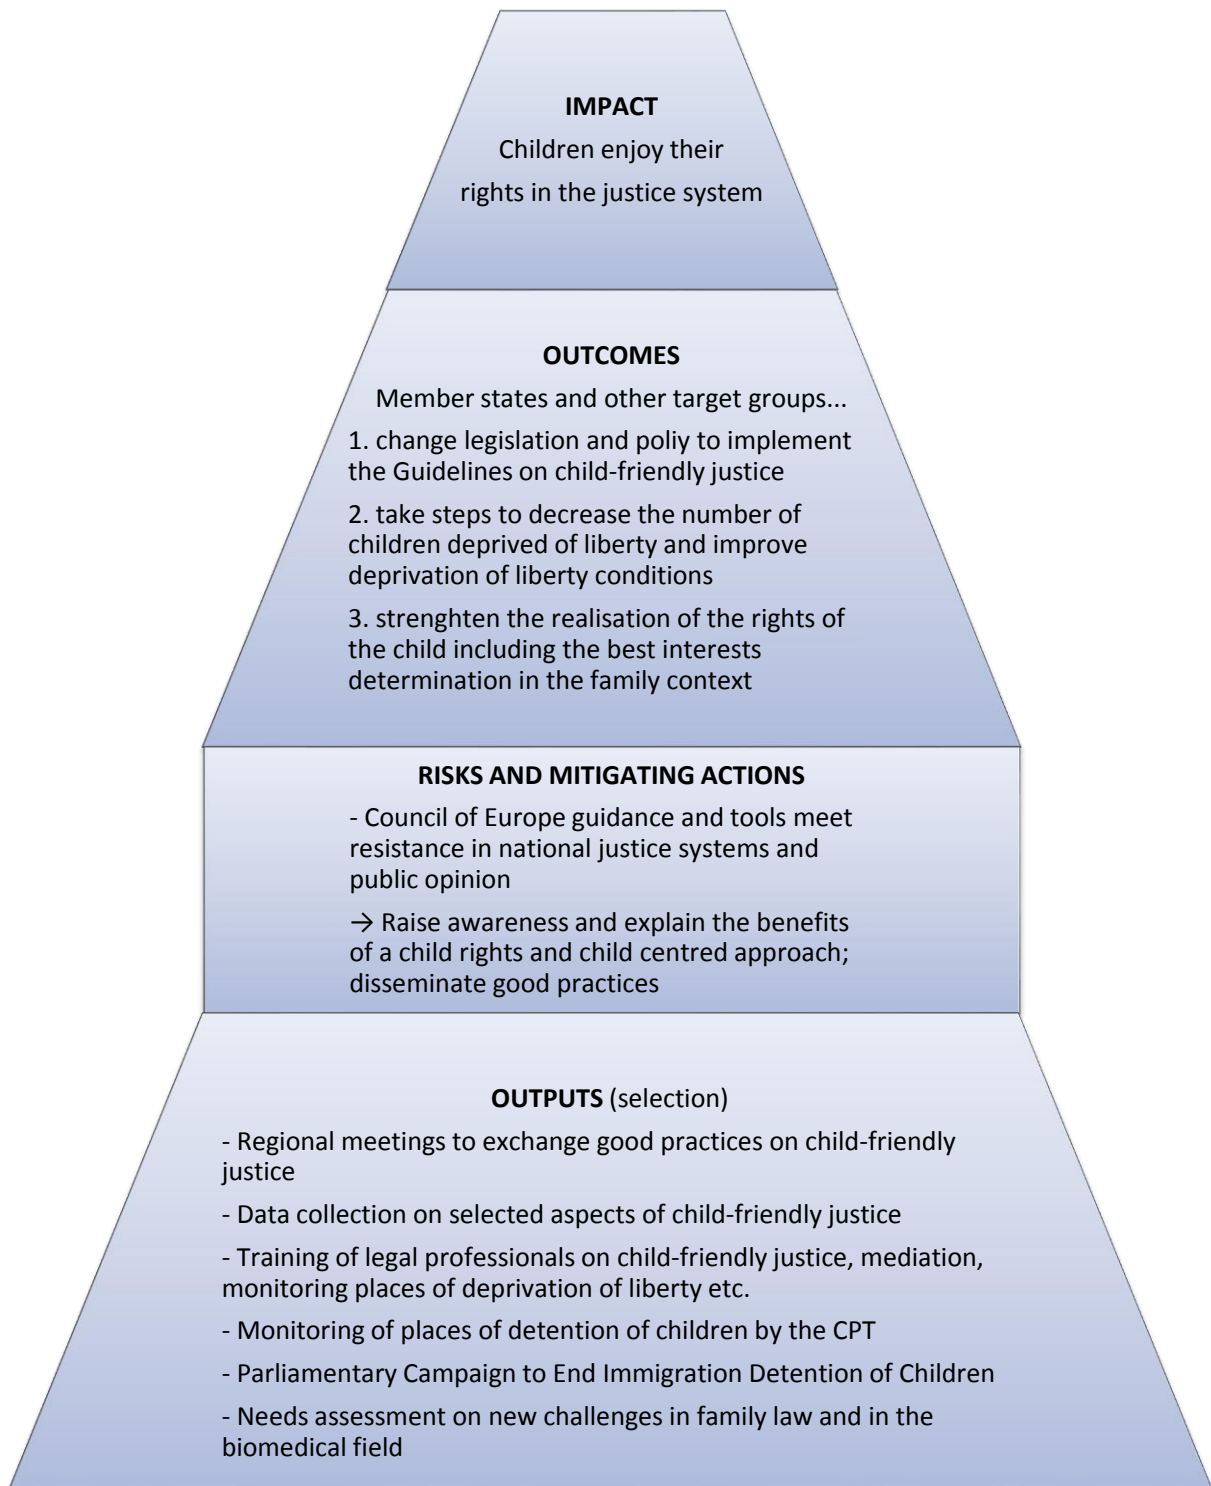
IMPACT

Children enjoy their rights in the justice system

OUTCOMES

Member states and other target groups...

1. change legislation and poliy to implement the Guidelines on child-friendly justice

2. take steps to decrease the number of children deprived of liberty and improve deprivation of liberty conditions

3. strenghten the realisation of the rights of the child including the best interests determination in the family context

RISKS AND MITIGATING ACTIONS

- Council of Europe guidance and tools meet resistance in national justice systems and public opinion

→ Raise awareness and explain the benefits of a child rights and child centred approach; disseminate good practices

OUTPUTS (selection)

- Regional meetings to exchange good practices on child-friendly justice

- Data collection on selected aspects of child-friendly justice

- Training of legal professionals on child-friendly justice, mediation, monitoring places of deprivation of liberty etc.

- Monitoring of places of detention of children by the CPT

- Parliamentary Campaign to End Immigration Detention of Children

- Needs assessment on new challenges in family law and in the biomedical field